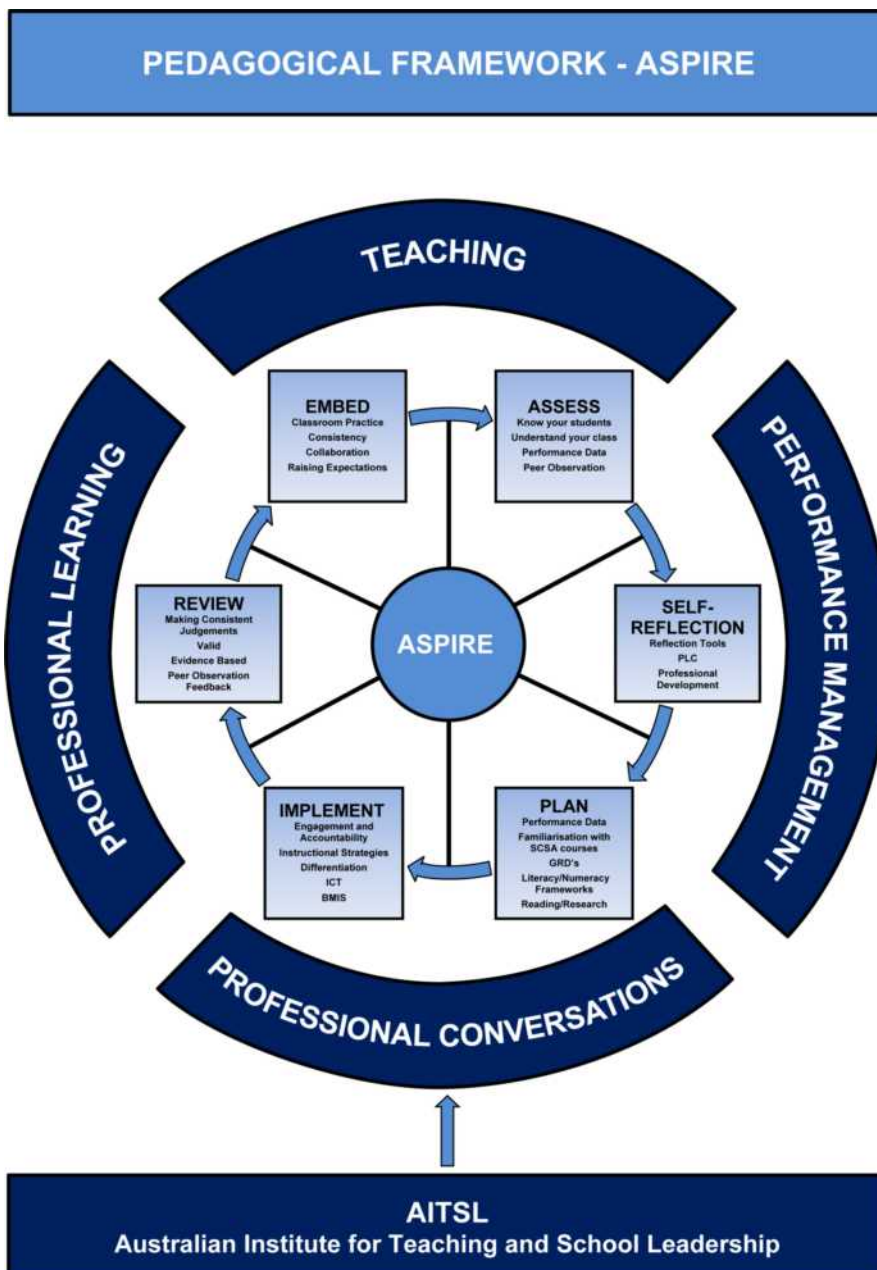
PEDAGOGICAL FRAMEWORK - ASPIRE

TEACHING

PROFESSIONAL LEARNING

PERFORMANCE MANAGEMENT

EMBED
Classroom Practice
Consistency
Collaboration
Raising Expectations

ASSESS
Know your students
Understand your class
Performance Data
Peer Observation

SELF-REFLECTION
Reflection Tools
PLC
Professional Development

PLAN
Performance Data
Familiarisation with SCSA courses
GRD's
Literacy/Numeracy Frameworks
Reading/Research

IMPLEMENT
Engagement and Accountability
Instructional Strategies
Differentiation
ICT
BMIS

REVIEW
Making Consistent Judgements
Valid
Evidence Based
Peer Observation
Feedback

ASPIRE

PROFESSIONAL CONVERSATIONS

AITSL
Australian Institute for Teaching and School Leadership